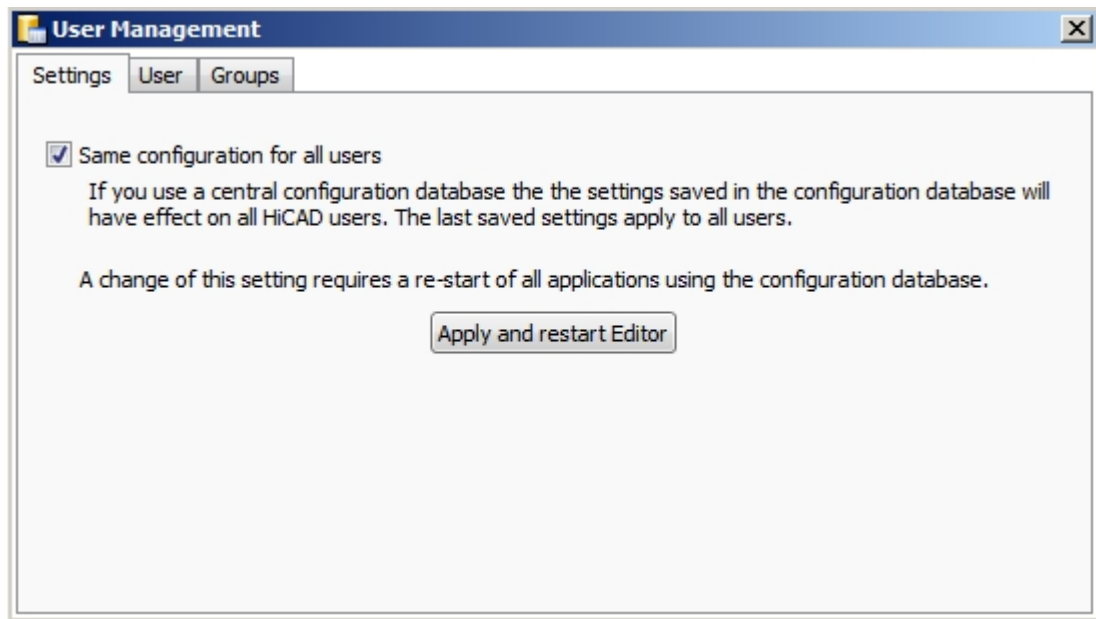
User Management

Settings User Groups

Same configuration for all users

If you use a central configuration database the the settings saved in the configuration database will have effect on all HiCAD users. The last saved settings apply to all users.

A change of this setting requires a re-start of all applications using the configuration database.

Apply and restart Editor